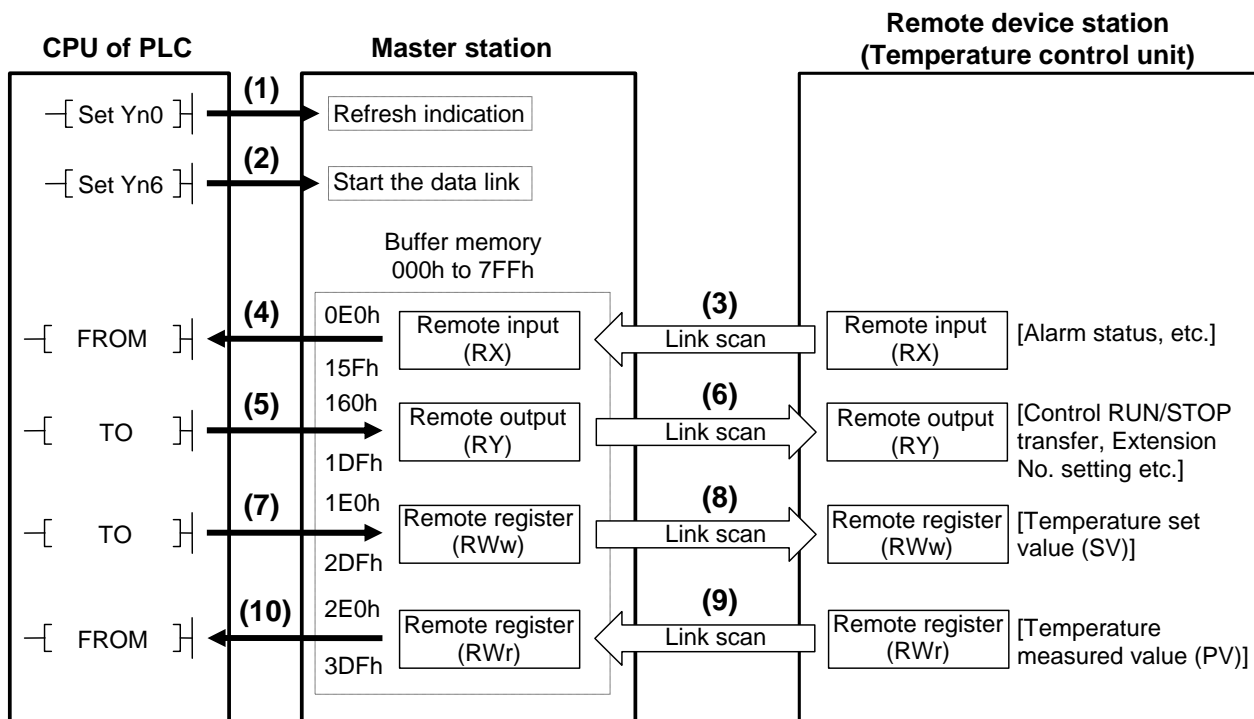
CPU of PLC

Master station

Remote device station
(Temperature control unit)

Set Yn0

(1)

Refresh indication

Set Yn6

(2)

Start the data link

Buffer memory
000h to 7FFh

FROM

(4)

0E0h

Remote input
(RX)

15Fh

(3)

Link scan

Remote input
(RX)

[Alarm status, etc.]

TO

(5)

160h

Remote output
(RY)

1DFh

(6)

Link scan

Remote output
(RY)

[Control RUN/STOP transfer, Extension No. setting etc.]

TO

(7)

1E0h

Remote register
(RWw)

2DFh

(8)

Link scan

Remote register
(RWw)

[Temperature set value (SV)]

FROM

(10)

2E0h

Remote register
(RWr)

3DFh

(9)

Link scan

Remote register
(RWr)

[Temperature measured value (PV)]